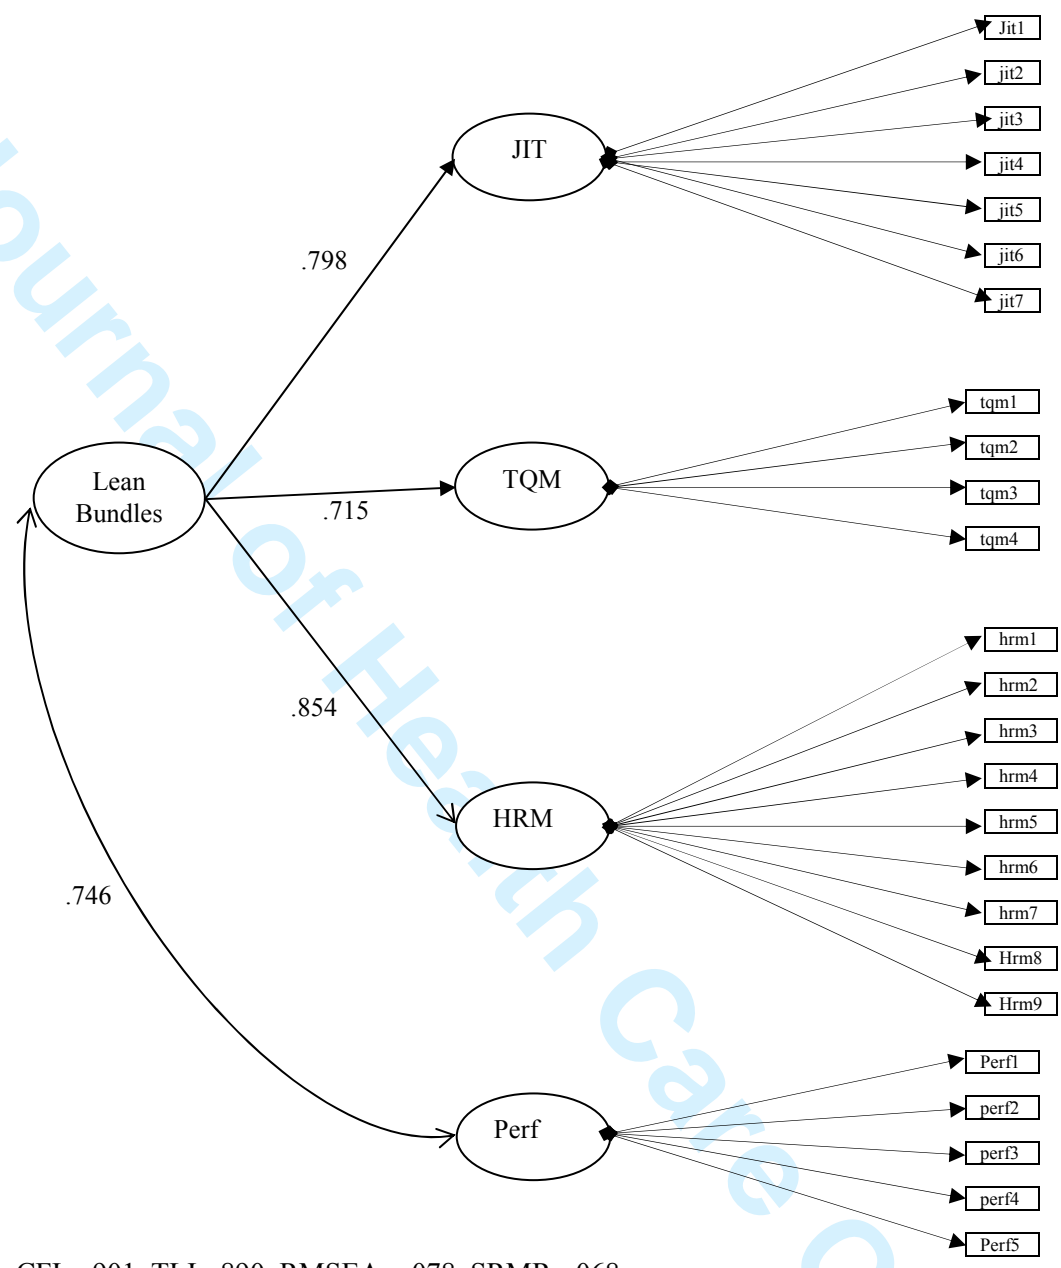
JIT

Jit1
jit2
jit3
jit4
jit5
jit6
jit7

.798

TQM

tqm1
tqm2
tqm3
tqm4

Lean Bundles

.715

.854

HRM

hrm1
hrm2
hrm3
hrm4
hrm5
hrm6
hrm7
Hrm8
Hrm9

.746

Perf

Perf1
perf2
perf3
perf4
Perf5

Journal of Health Care

CFI=.901, TLI=.890, RMSEA=.078, SRMR=.068